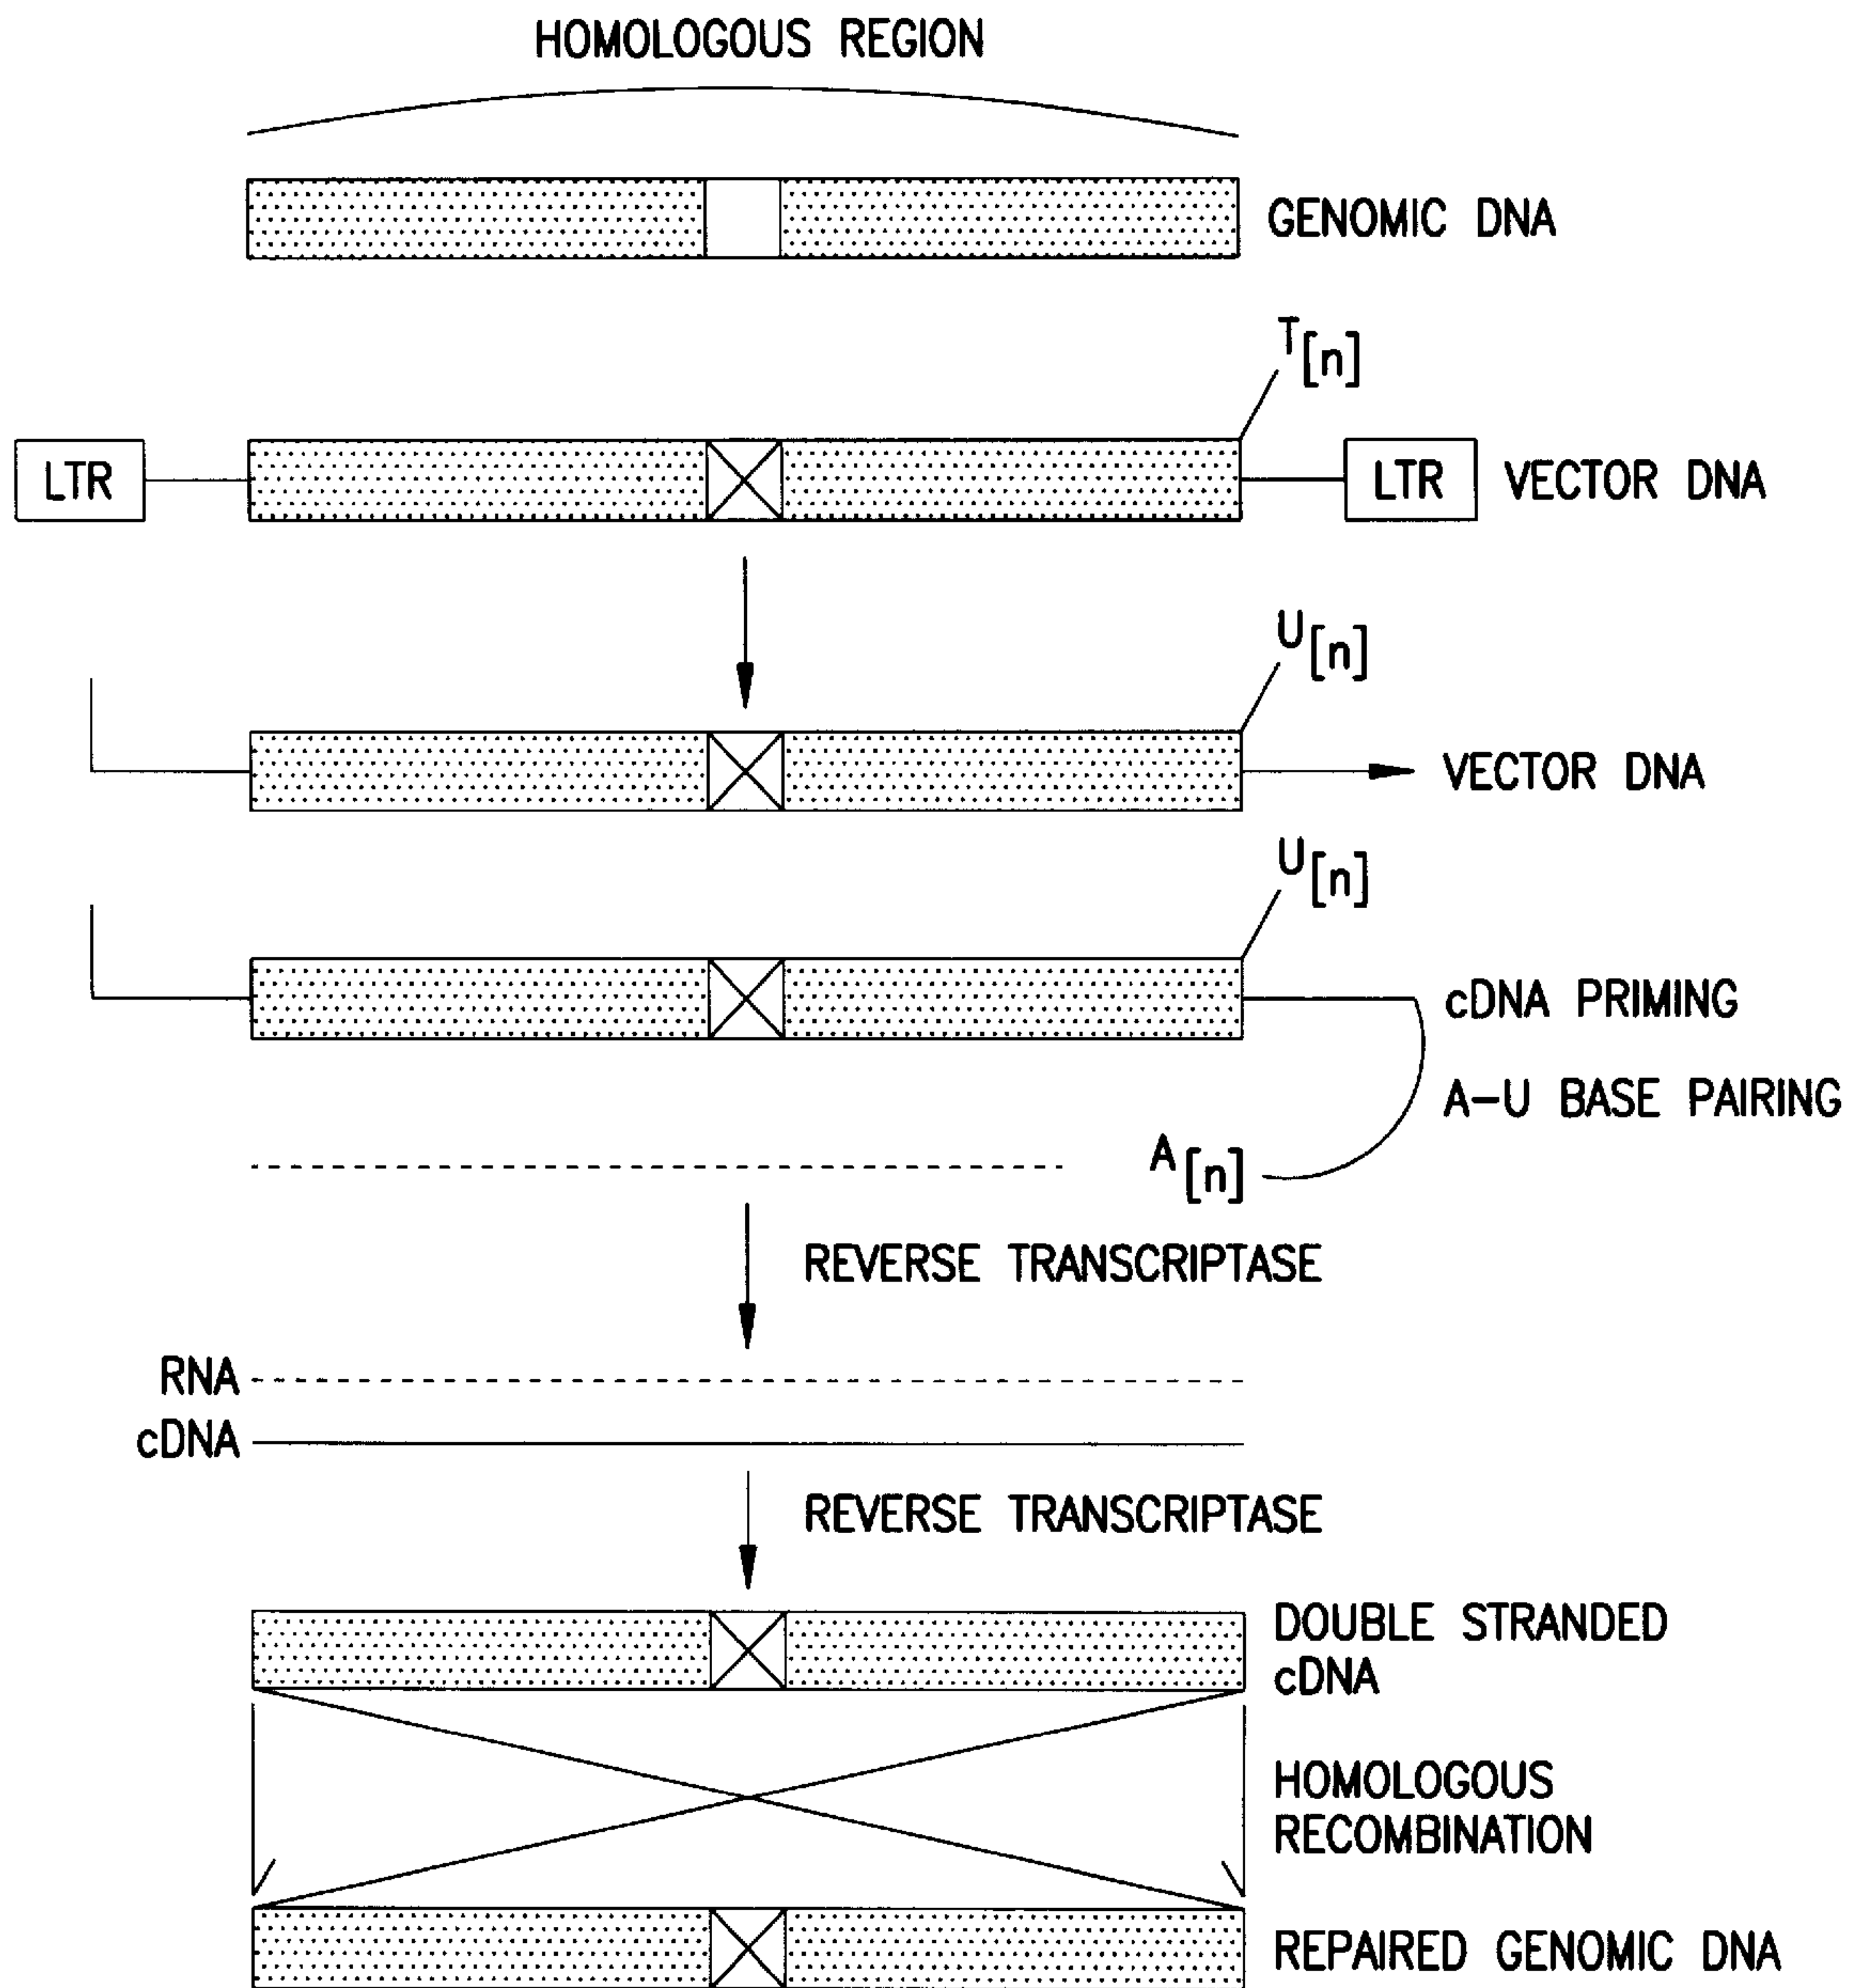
HOMOLOGOUS REGION

GENOMIC DNA

$T_{[n]}$

LTR

LTR

VECTOR DNA

$U_{[n]}$

VECTOR DNA

$U_{[n]}$

cDNA PRIMING

A–U BASE PAIRING

$A_{[n]}$

REVERSE TRANSCRIPTASE

RNA

cDNA

REVERSE TRANSCRIPTASE

DOUBLE STRANDED cDNA

HOMOLOGOUS RECOMBINATION

REPAIRED GENOMIC DNA